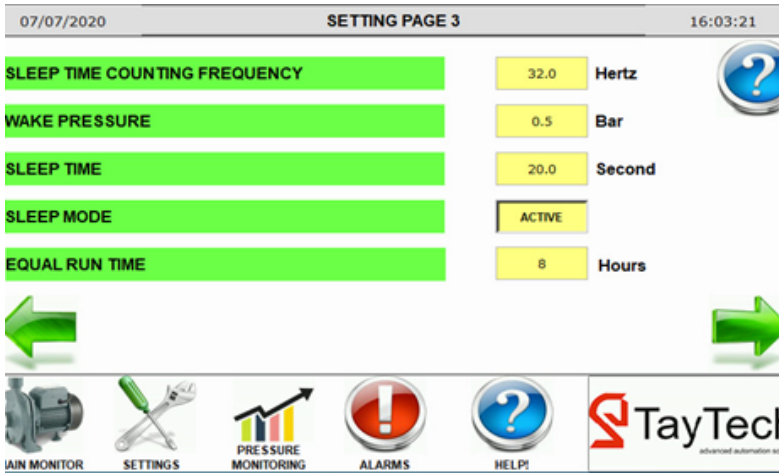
07/07/2020 SETTING PAGE 3 16:03:21

SLEEP TIME COUNTING FREQUENCY 32.0 Hertz

WAKE PRESSURE 0.5 Bar

SLEEP TIME 20.0 Second

SLEEP MODE ACTIVE

EQUAL RUN TIME 8 Hours

AIN MONITOR SETTINGS PRESSURE MONITORING ALARMS HELP!

TayTech
advanced automation sy